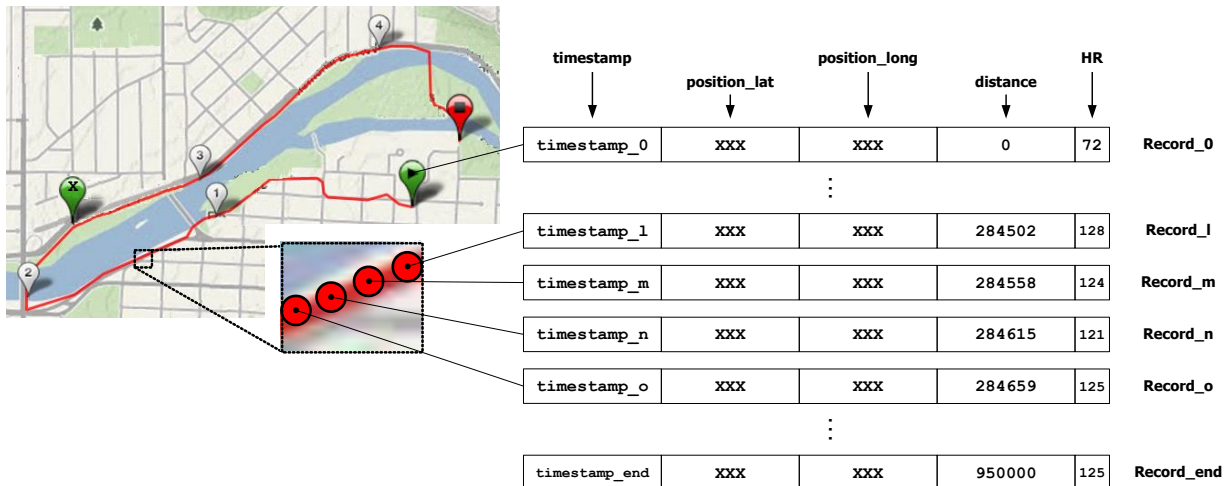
4
3
1
2
X

| timestamp | position_lat | position_long | distance | HR | |
|---|---|---|---|---|---|
| timestamp_0 | XXX | XXX | 0 | 72 | Record_0 |
| ⋮ | | | | | |
| timestamp_l | XXX | XXX | 284502 | 128 | Record_l |
| timestamp_m | XXX | XXX | 284558 | 124 | Record_m |
| timestamp_n | XXX | XXX | 284615 | 121 | Record_n |
| timestamp_o | XXX | XXX | 284659 | 125 | Record_o |
| ⋮ | | | | | |
| timestamp_end | XXX | XXX | 950000 | 125 | Record_end |